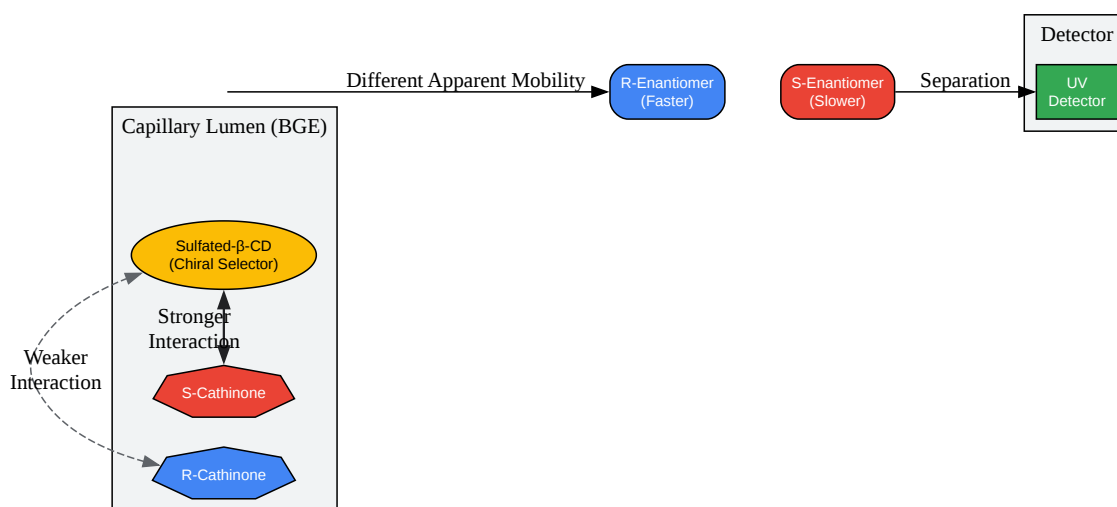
Different Apparent Mobility

R-Enantiomer (Faster)

S-Enantiomer (Slower)

Separation

Detector

UV Detector

Capillary Lumen (BGE)

Sulfated-β-CD (Chiral Selector)

Stronger Interaction

Weaker Interaction

S-Cathinone

R-Cathinone